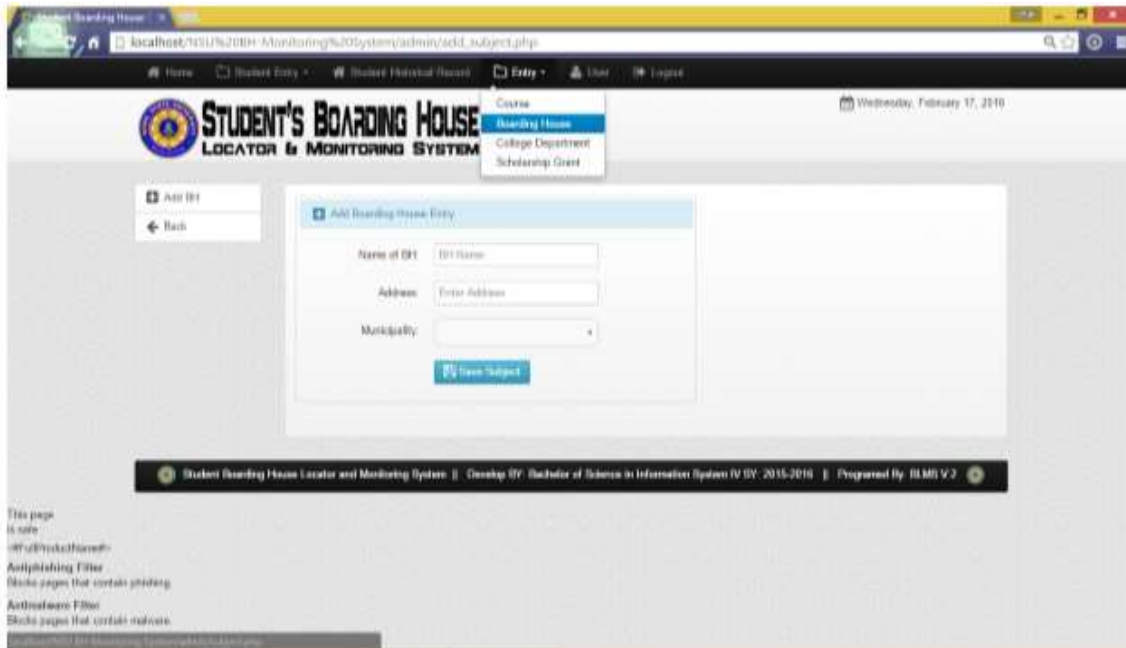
Student Boarding House

localhost/NSU%20BH-Monitoring%20System/admin/add_subject.php

Home | Student Entry | Student Historical Record | Entry | User | Logout

Course
Boarding House
College Department
Scholarship Grant

STUDENT'S BOARDING HOUSE
LOCATOR & MONITORING SYSTEM

Wednesday, February 17, 2016

Add BH
Back

Add Boarding House Entry

Name of BH: BH Name

Address: Enter Address

Municipality:

Save Subject

Student Boarding House Locator and Monitoring System | Develop BY: Bachelor of Science in Information System IV SY: 2015-2016 | Programed By: BLMS V.2

This page
is safe
<#FullProductName#>
Antiphishing Filter
Blocks pages that contain phishing.
Antimalware Filter
Blocks pages that contain malware.

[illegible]